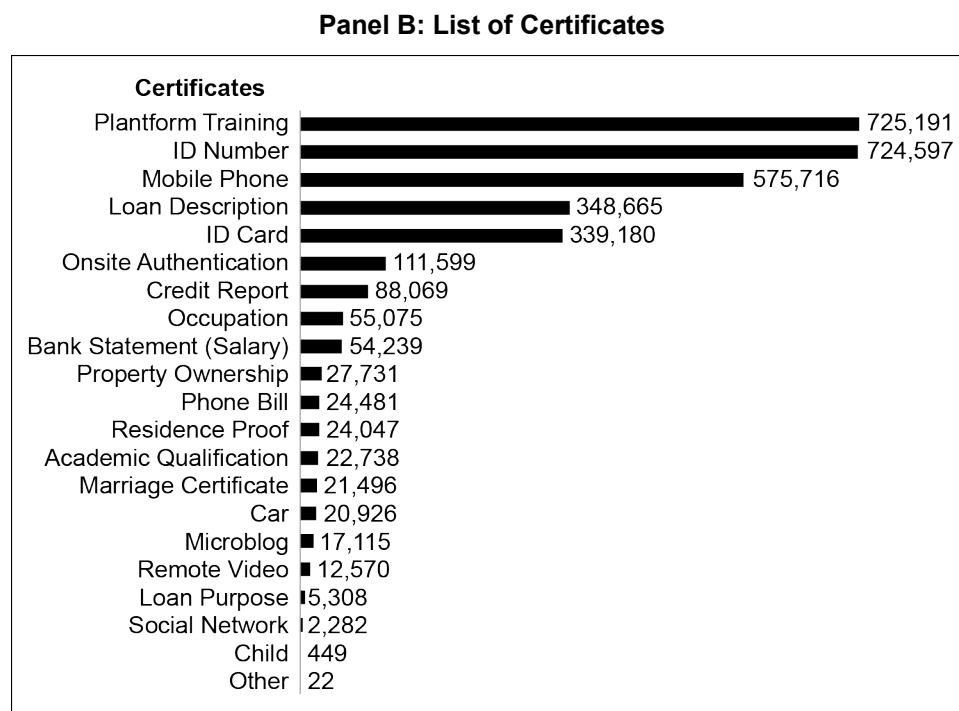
Panel B: List of Certificates

Certificates

Plantform Training 725,191
ID Number 724,597
Mobile Phone 575,716
Loan Description 348,665
ID Card 339,180
Onsite Authentication 111,599
Credit Report 88,069
Occupation 55,075
Bank Statement (Salary) 54,239
Property Ownership 27,731
Phone Bill 24,481
Residence Proof 24,047
Academic Qualification 22,738
Marriage Certificate 21,496
Car 20,926
Microblog 17,115
Remote Video 12,570
Loan Purpose 5,308
Social Network 2,282
Child 449
Other 22